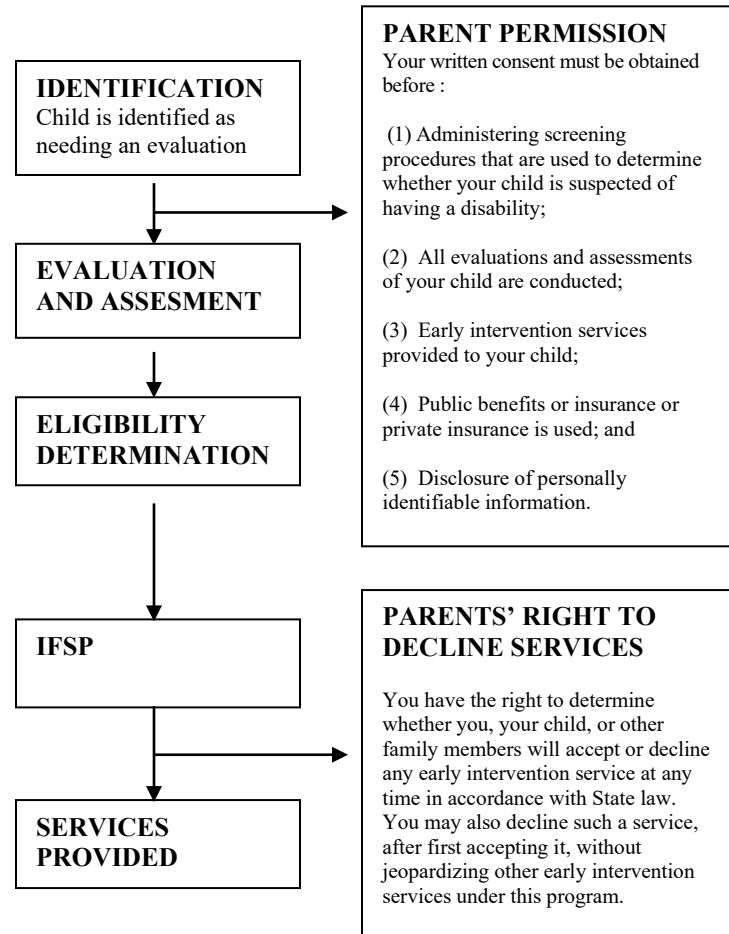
IDENTIFICATION
Child is identified as needing an evaluation

EVALUATION AND ASSESMENT

ELIGIBILITY DETERMINATION

IFSP

SERVICES PROVIDED

PARENT PERMISSION
Your written consent must be obtained before :

(1) Administering screening procedures that are used to determine whether your child is suspected of having a disability;

(2) All evaluations and assessments of your child are conducted;

(3) Early intervention services provided to your child;

(4) Public benefits or insurance or private insurance is used; and

(5) Disclosure of personally identifiable information.

PARENTS' RIGHT TO DECLINE SERVICES

You have the right to determine whether you, your child, or other family members will accept or decline any early intervention service at any time in accordance with State law. You may also decline such a service, after first accepting it, without jeopardizing other early intervention services under this program.